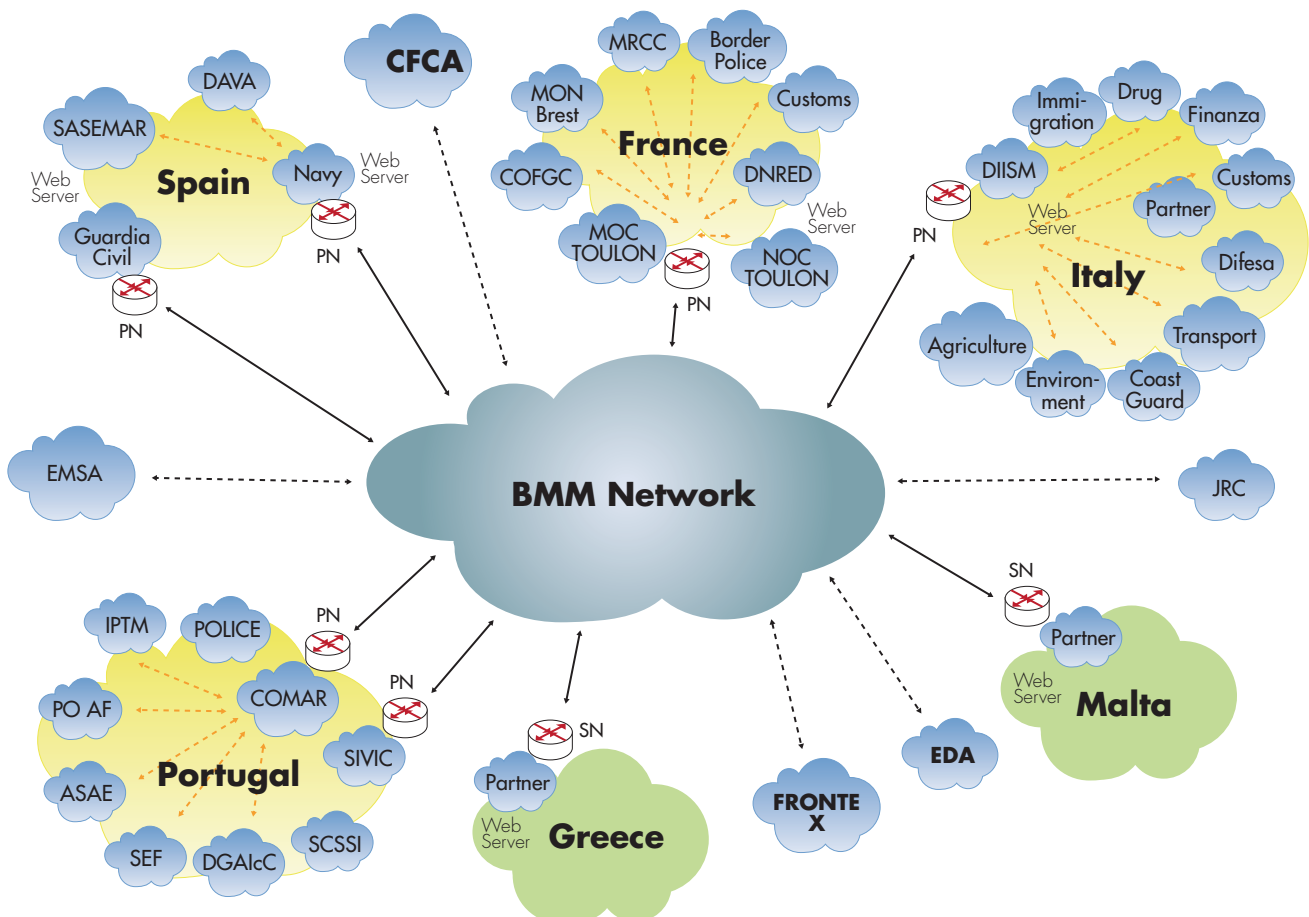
CFCA

DAVA
SASEMAR
Spain
Navy
Web Server
Web Server
Guardia Civil
PN
PN

MRCC
Border Police
MON Brest
Customs
France
COFGC
DNRED
Web Server
MOC TOULON
NOC TOULON
PN

Immigration
Drug
Finanza
DIISM
Customs
PN
Web Server
Partner
Difesa
Italy
Transport
Agriculture
Environment
Coast Guard

EMSA
BMM Network
JRC

SN
Partner
Web Server
Malta

IPTM
POLICE
PN
PN
COMAR
PO AF
SIVIC
Portugal
ASAE
SEF
DGAIcC
SCSSI

SN
Partner
Web Server
Greece

FRONTE X
EDA